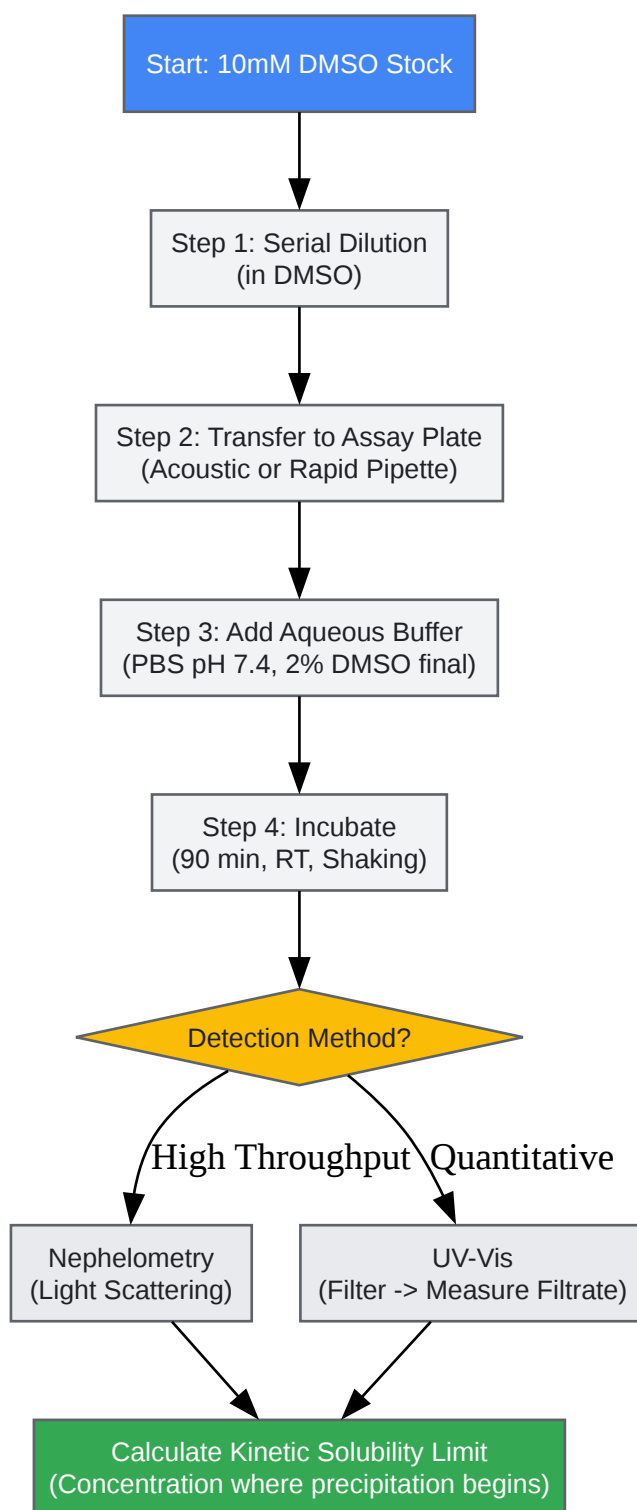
Start: 10mM DMSO Stock

Step 1: Serial Dilution
(in DMSO)

Step 2: Transfer to Assay Plate
(Acoustic or Rapid Pipette)

Step 3: Add Aqueous Buffer
(PBS pH 7.4, 2% DMSO final)

Step 4: Incubate
(90 min, RT, Shaking)

Detection Method?

High Throughput

Quantitative

Nephelometry
(Light Scattering)

UV-Vis
(Filter -> Measure Filtrate)

Calculate Kinetic Solubility Limit
(Concentration where precipitation begins)